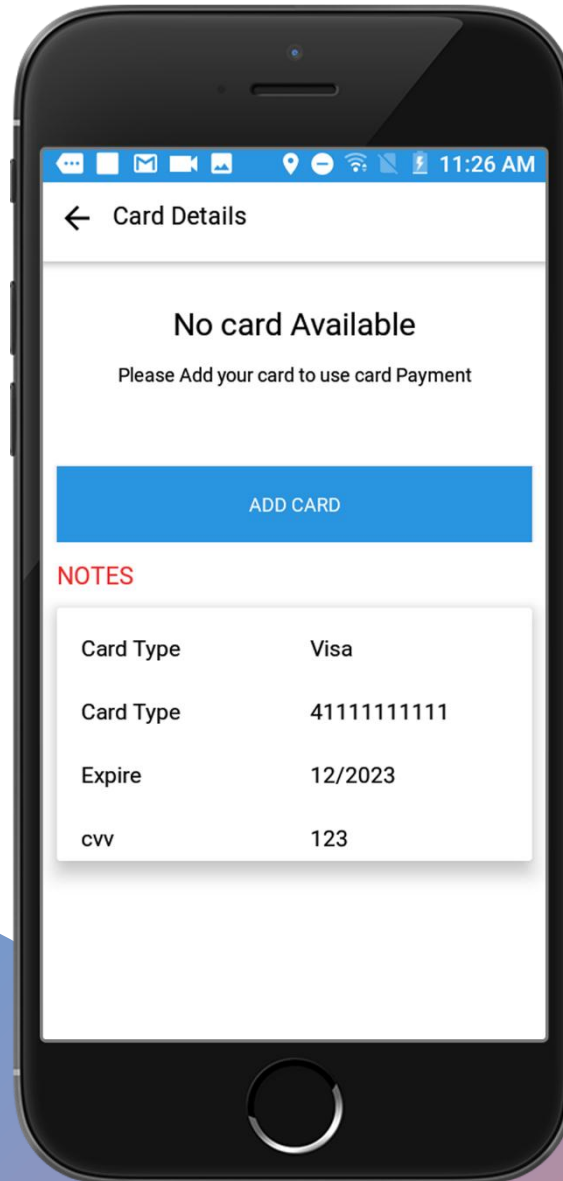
11:26 AM

← Card Details

No card Available

Please Add your card to use card Payment

ADD CARD

NOTES

| | |
|---|---|
| Card Type | Visa |
| Card Type | 41111111111 |
| Expire | 12/2023 |
| cvv | 123 |